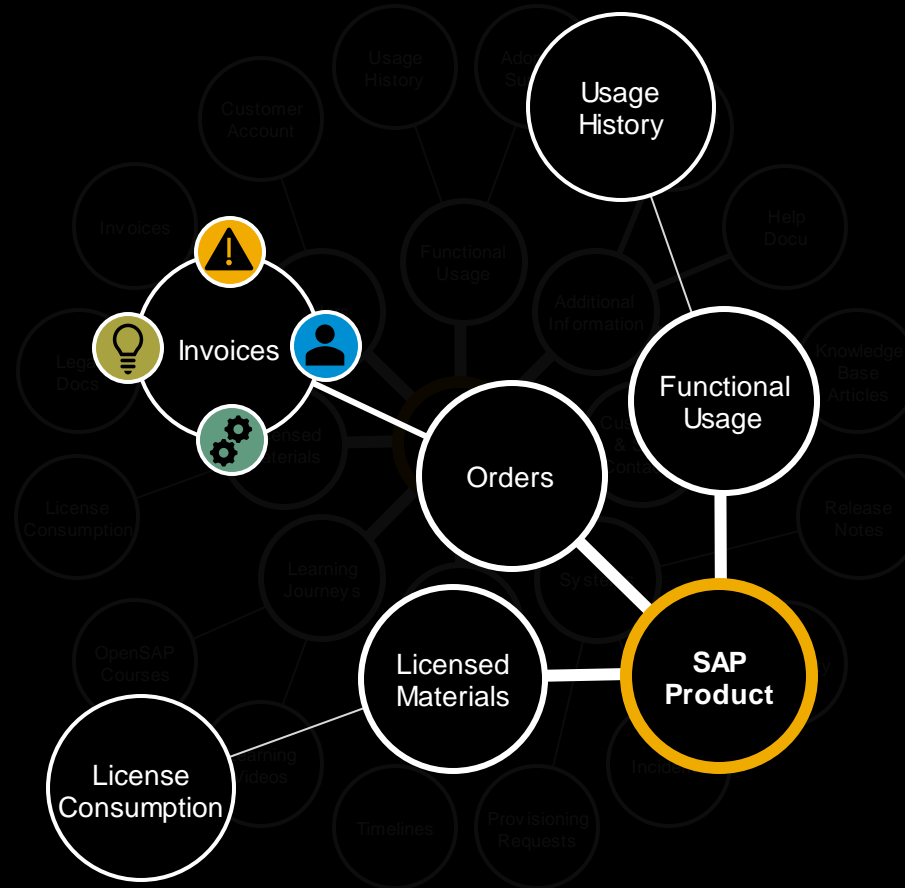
Usage History

Ado St

Usage History

Customer Account

Help Docu

Invoices

Functional Usage

Additional Information

Knowledge Base Articles

Leg Docs

Invoices

Functional Usage

Cus & Conta

Licensed Materials

Orders

License Consumption

Release Notes

Learning Journeys

Syst

OpenSAP Courses

Licensed Materials

SAP Product

License Consumption

Learning Videos

Incide

Timelines

Provisioning Requests